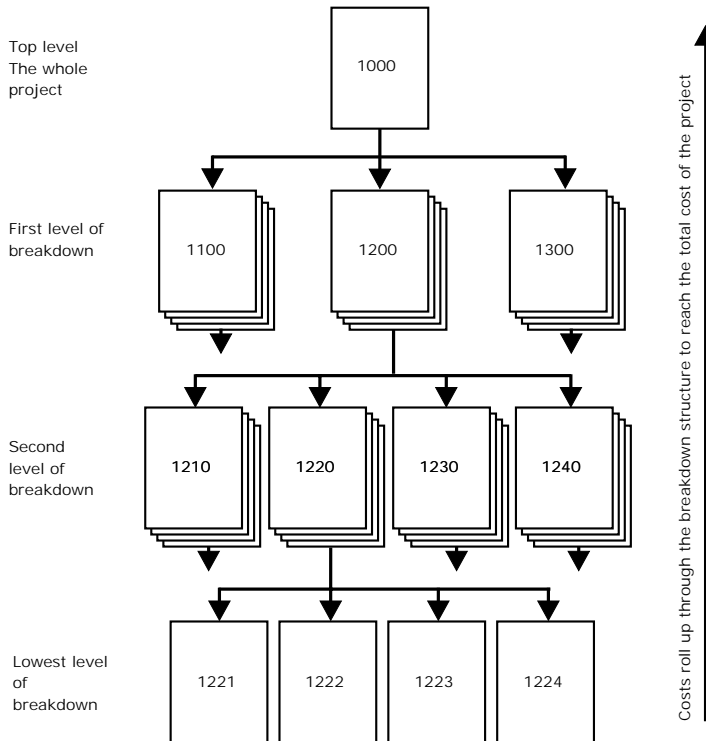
Top level
The whole project

1000

First level of breakdown

1100

1200

1300

Second level of breakdown

1210

1220

1230

1240

Lowest level of breakdown

1221

1222

1223

1224

Costs roll up through the breakdown structure to reach the total cost of the project